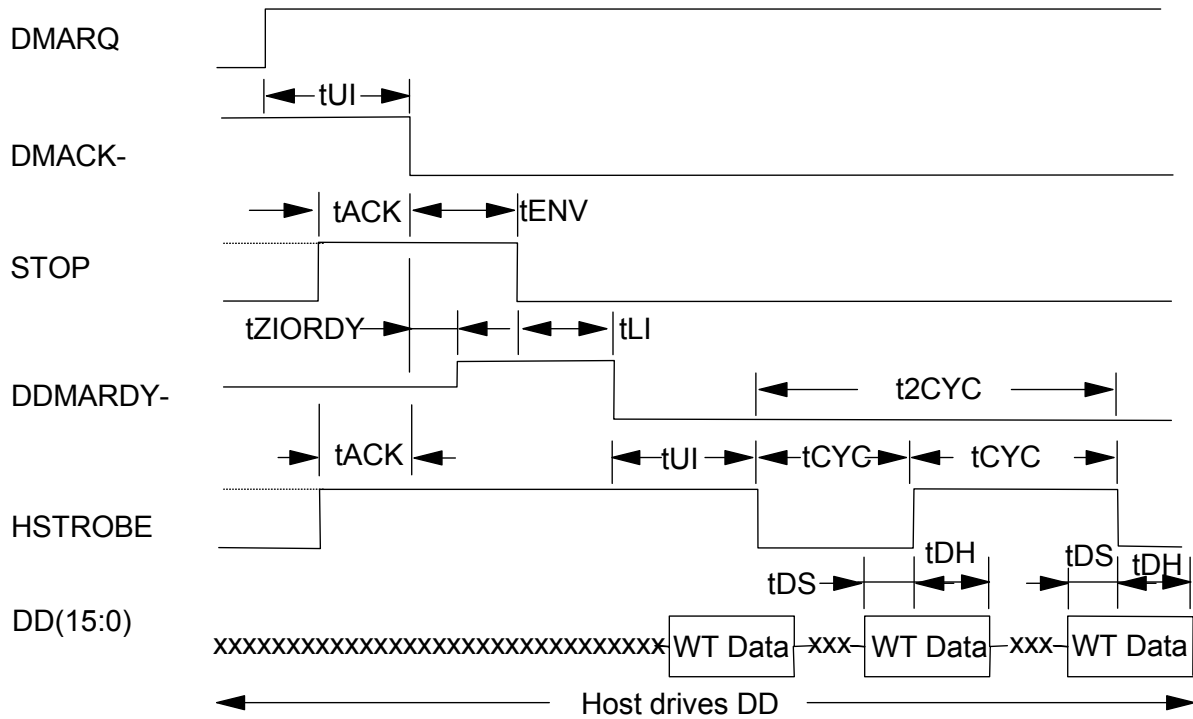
DMARQ

tUI

DMACK-

tACK tENV

STOP

tZIORDY tLI

DDMARDY-

t2CYC

tACK

tUI tCYC tCYC

HSTROBE

tDH tDS tDH

tDS

DD(15:0)

xxxxxxxxxxxxxxxxxxxxxxxxxxxxxxxx WT Data xxx WT Data xxx WT Data

Host drives DD